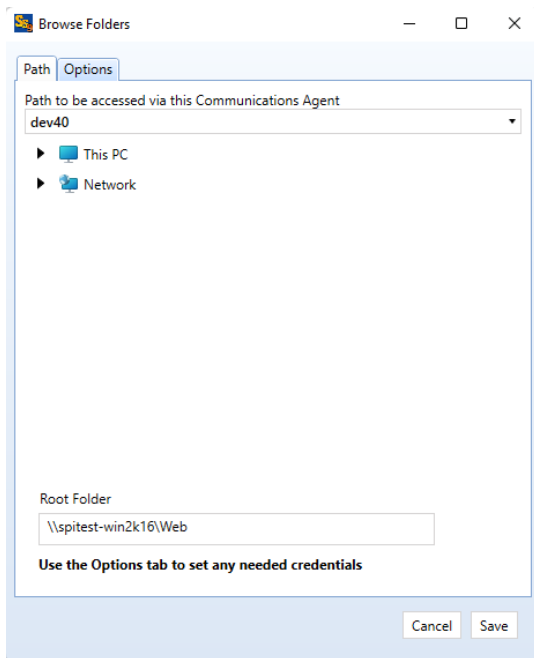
Browse Folders

Path Options

Path to be accessed via this Communications Agent

dev40

This PC

Network

Root Folder

\\spitest-win2k16\Web

Use the Options tab to set any needed credentials

Cancel Save